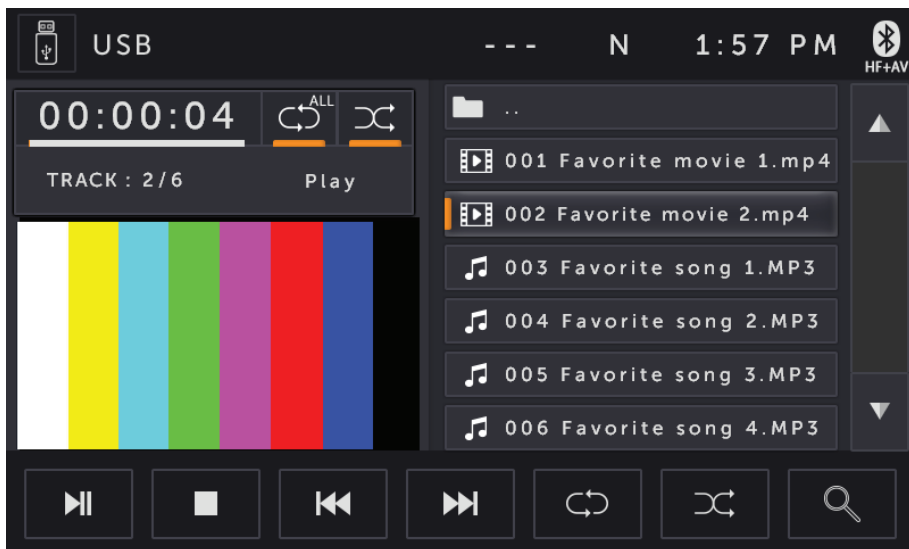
USB
- - -
N
1:57 PM
HF+AV

00:00:04
ALL
TRACK : 2/6
Play

..
001 Favorite movie 1.mp4
002 Favorite movie 2.mp4
003 Favorite song 1.MP3
004 Favorite song 2.MP3
005 Favorite song 3.MP3
006 Favorite song 4.MP3